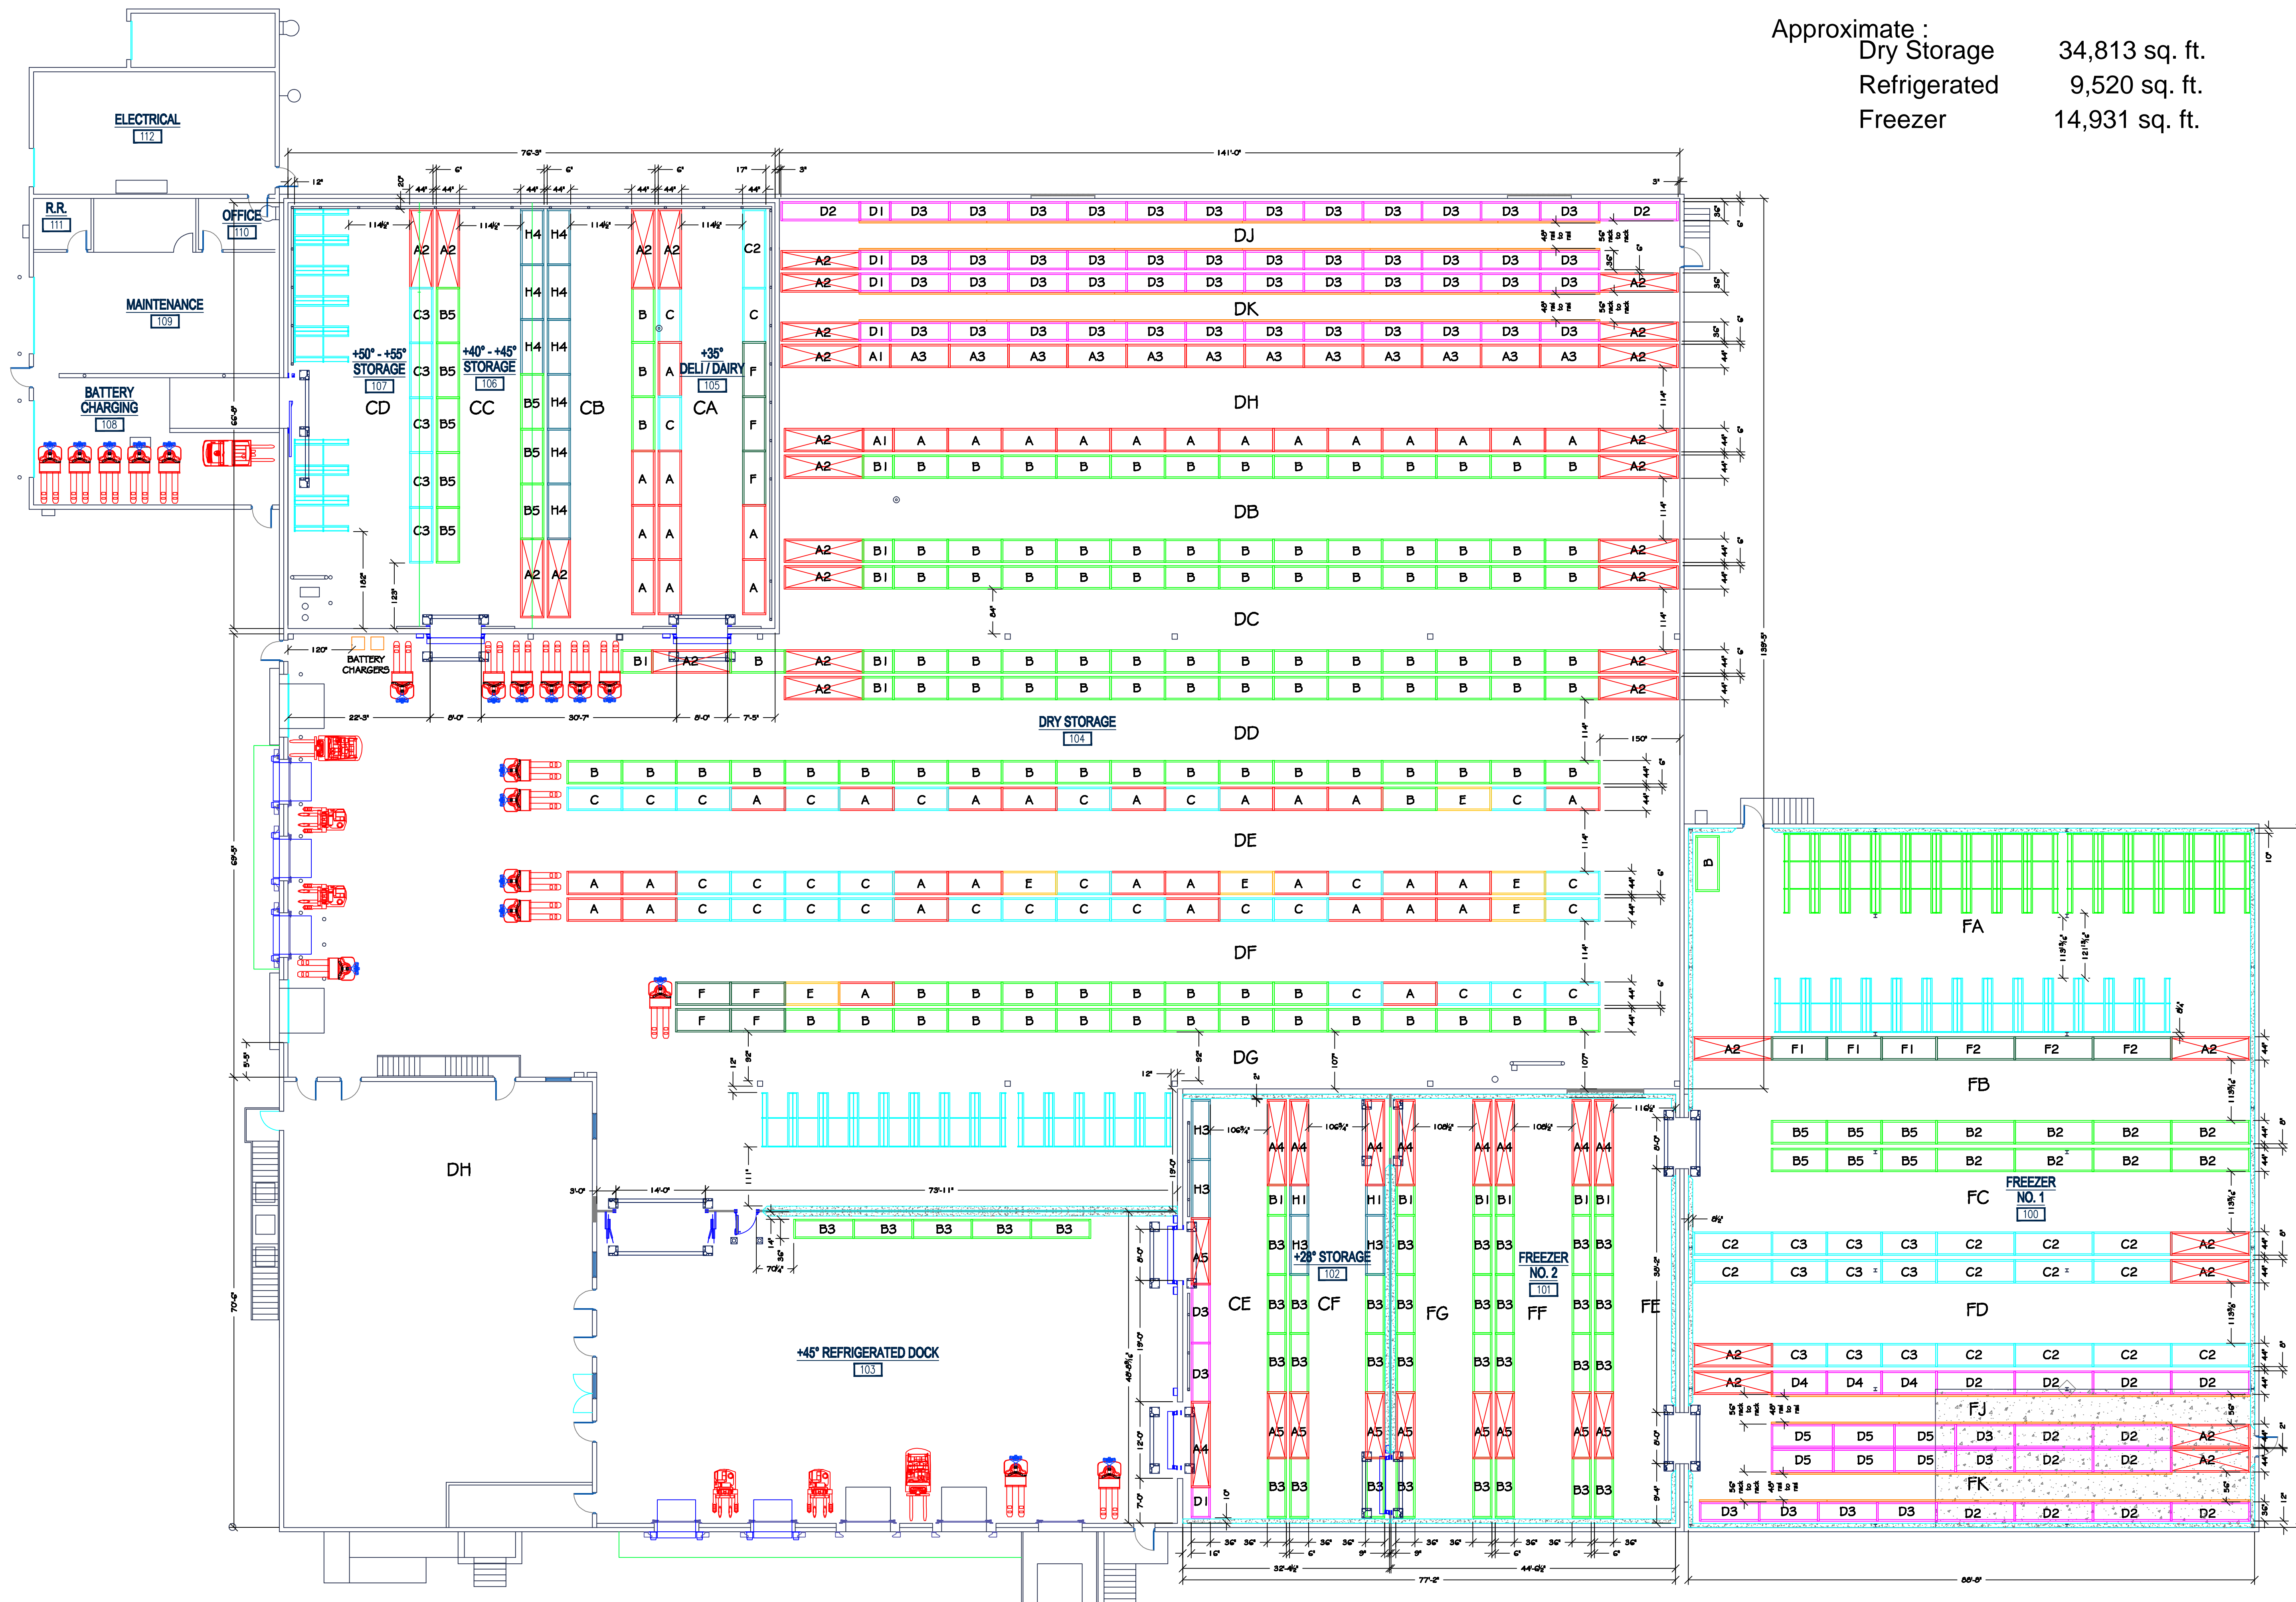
Approximate :
Dry Storage 34,813 sq. ft.
Refrigerated 9,520 sq. ft.
Freezer 14,931 sq. ft.

ELECTRICAL
112

R.R.
111

OFFICE
110

MAINTENANCE
109

BATTERY CHARGING
108

+50° - +55° STORAGE
107
CD

+40° - +45° STORAGE
106
CC

CB

+35° DELI / DAIRY
105
CA

BATTERY CHARGERS

DRY STORAGE
104

DJ
DK
DH
DB
DC
DD
DE
DF
DG

D2 D1 D3 D3 D3 D3 D3 D3 D3 D3 D3 D3 D3 D3 D2

A2 D1 D3 D3 D3 D3 D3 D3 D3 D3 D3 D3 D3 D3 A2
A2 D1 D3 D3 D3 D3 D3 D3 D3 D3 D3 D3 D3 D3 A2

A2 D1 D3 D3 D3 D3 D3 D3 D3 D3 D3 D3 D3 D3 A2
A2 A1 A3 A3 A3 A3 A3 A3 A3 A3 A3 A3 A3 A3 A2

A2 A1 A A A A A A A A A A A A A A2
A2 B1 B B B B B B B B B B B B B A2

A2 B1 B B B B B B B B B B B B B A2
A2 B1 B B B B B B B B B B B B B A2

B1 A2 B A2 B1 B B B B B B B B B B B B B A2
A2 B1 B B B B B B B B B B B B B A2

B B B B B B B B B B B B B B B B B B B
C C C A C A C A A C A C A A A B E C A

A A C C C C A A E C A A E A C A A E C
A A C C C C A C C C C A C C A A A E C

F F E A B B B B B B B B C A C C C
F F B B B B B B B B B B B B B B B

DH

+45° REFRIGERATED DOCK
103

B3 B3 B3 B3 B3

H3 H3 A5 D3 D3 A4 D1

+28° STORAGE
102
CE CF FG FF FE

FREEZER NO. 2
101

FREEZER NO. 1
100

FA FB FC FD FJ FK

A2 F1 F1 F1 F2 F2 F2 A2
B5 B5 B5 B2 B2 B2 B2
B5 B5 B5 B2 B2 B2 B2
C2 C3 C3 C3 C2 C2 C2 A2
C2 C3 C3 C3 C2 C2 C2 A2
A2 C3 C3 C3 C2 C2 C2 C2
A2 D4 D4 D4 D2 D2 D2 D2
D5 D5 D5 D3 D2 D2 A2
D5 D5 D5 D3 D2 D2 A2
D3 D3 D3 D3 D2 D2 D2 D2

76'-3" 141'-0" 73'-11" 14'-0" 77'-2" 88'-8" 32'-4½" 44'-0½"